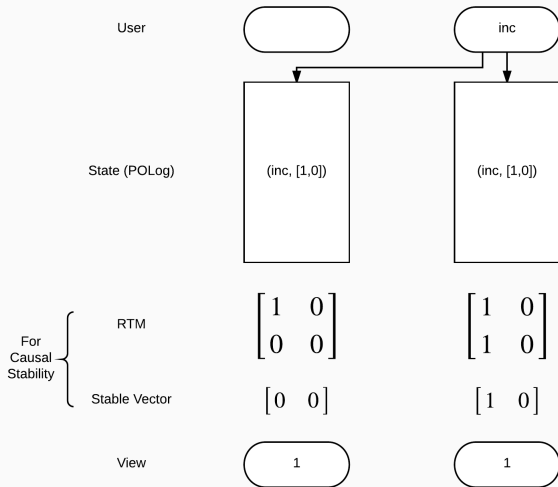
User

inc

State (POLog)

(inc, [1,0])

(inc, [1,0])

For Causal Stability

RTM

$\begin{bmatrix} 1 & 0 \\ 0 & 0 \end{bmatrix}$

$\begin{bmatrix} 1 & 0 \\ 1 & 0 \end{bmatrix}$

Stable Vector

$\begin{bmatrix} 0 & 0 \end{bmatrix}$

$\begin{bmatrix} 1 & 0 \end{bmatrix}$

View

1

1